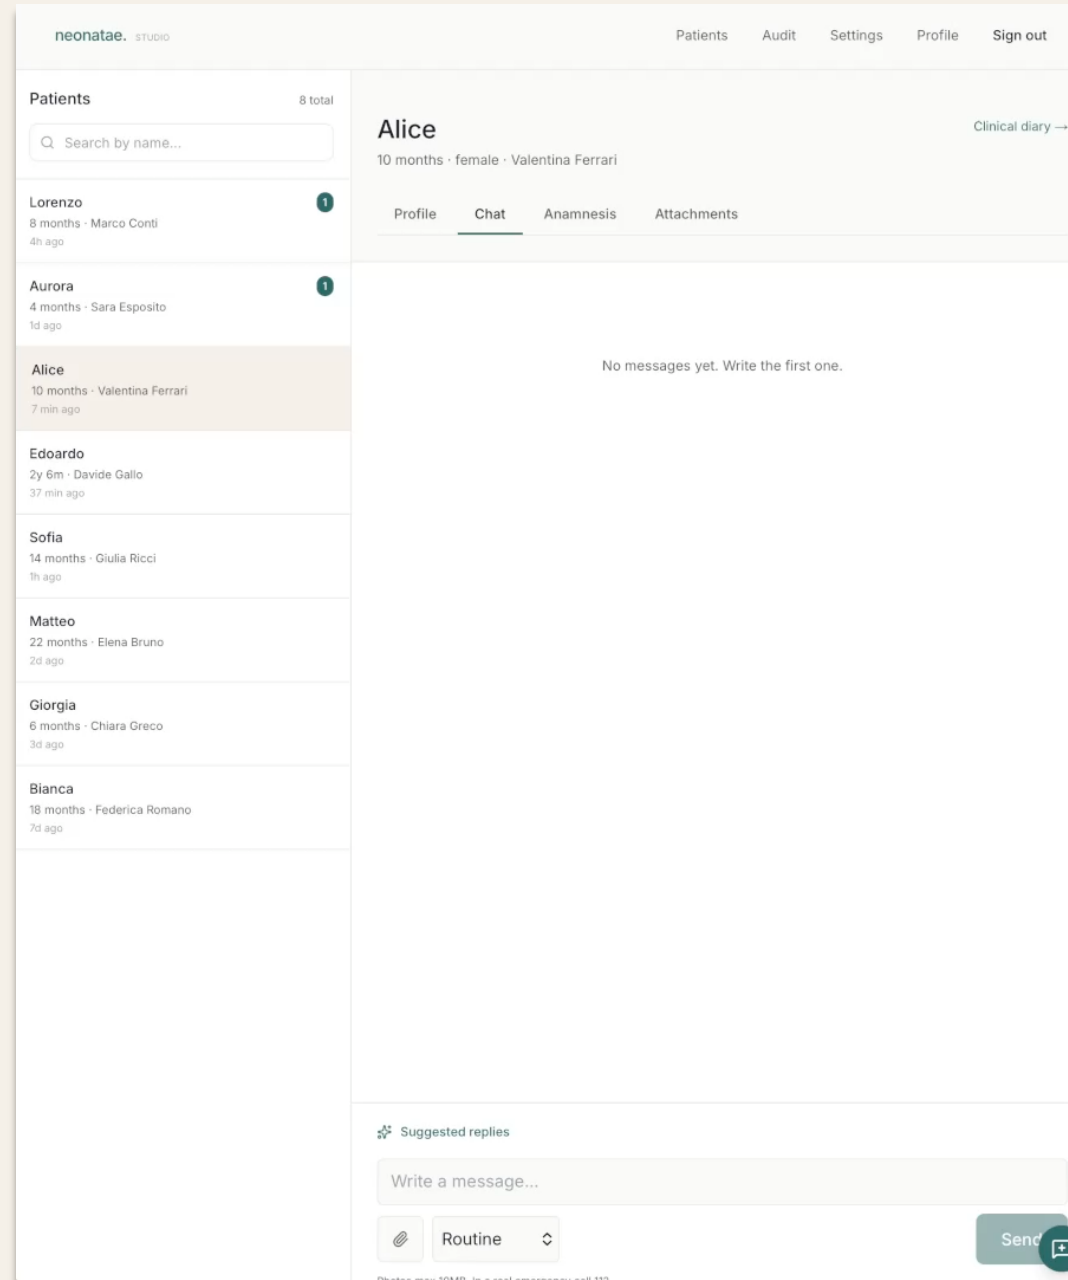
neonatae. STUDIO

Patients Audit Settings Profile Sign out

Patients 8 total

Search by name...

Lorenzo
8 months · Marco Conti
4h ago
1

Aurora
4 months · Sara Esposito
1d ago
1

Alice
10 months · Valentina Ferrari
7 min ago

Edoardo
2y 6m · Davide Gallo
37 min ago

Sofia
14 months · Giulia Ricci
1h ago

Matteo
22 months · Elena Bruno
2d ago

Giorgia
6 months · Chiara Greco
3d ago

Bianca
18 months · Federica Romano
7d ago

Alice
10 months · female · Valentina Ferrari

Clinical diary →

Profile Chat Anamnesis Attachments

No messages yet. Write the first one.

Suggested replies

Write a message...

Routine

Send

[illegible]